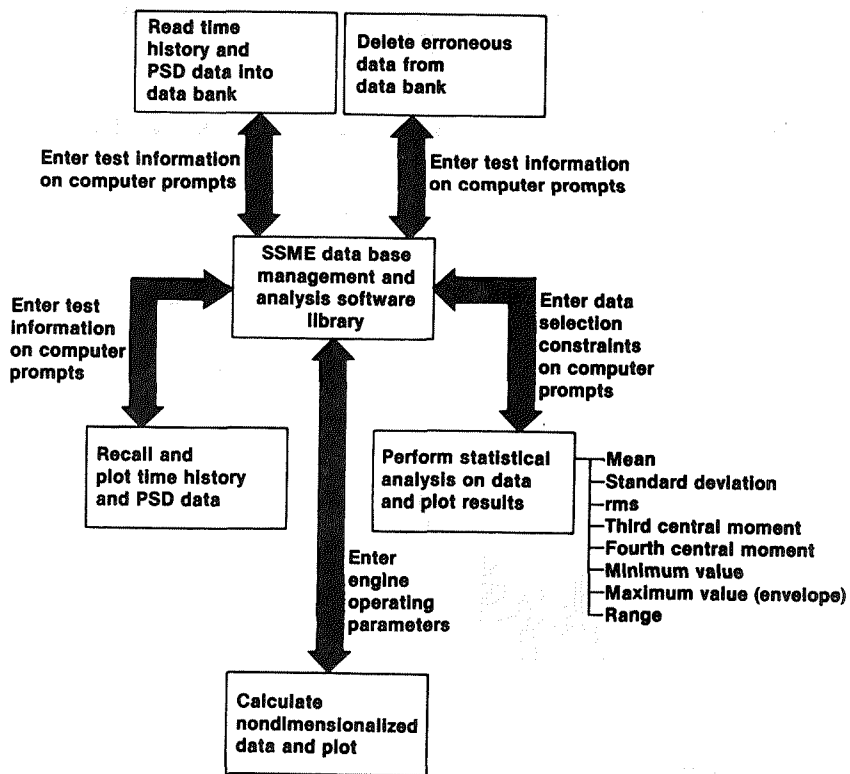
Read time history and PSD data into data bank

Delete erroneous data from data bank

Enter test information on computer prompts

Enter test information on computer prompts

SSME data base management and analysis software library

Enter test information on computer prompts

Enter data selection constraints on computer prompts

Recall and plot time history and PSD data

Perform statistical analysis on data and plot results

Mean
Standard deviation
rms
Third central moment
Fourth central moment
Minimum value
Maximum value (envelope)
Range

Enter engine operating parameters

Calculate nondimensionalized data and plot